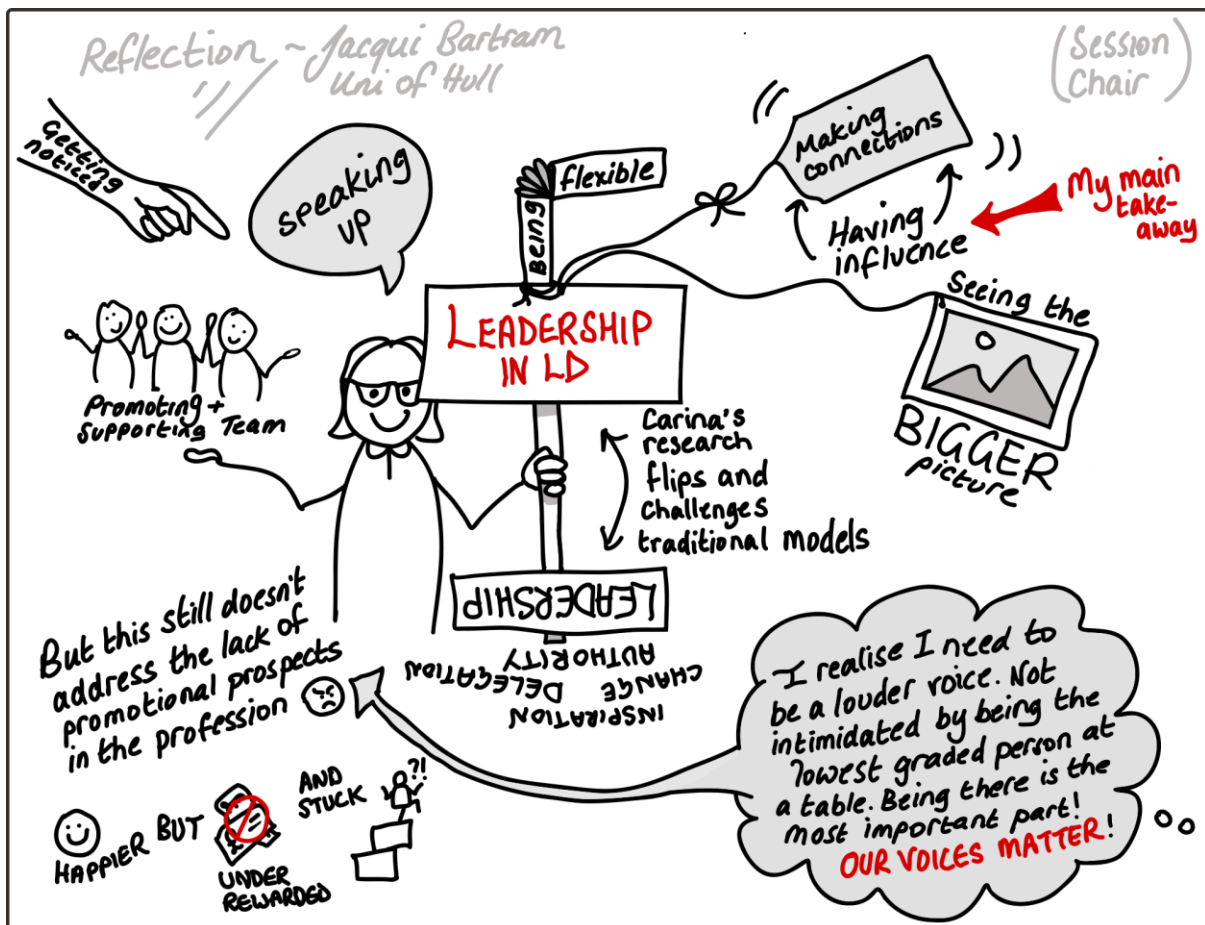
Reflection ~ Jacqui Bartram Uni of Hull

(Session Chair)

Getting noticed

speaking up

Being flexible

Making connections

Having influence

My main take-away

Seeing the BIGGER picture

LEADERSHIP IN LD

Promoting + Supporting Team

Carina's research flips and challenges traditional models

LEADERSHIP

AUTHORITY
CHANGE
DELEGATION
INSPIRATION

But this still doesn't address the lack of promotional prospects in the profession

"I realise I need to be a louder voice. Not be intimidated by being the lowest graded person at a table. Being there is the most important part! OUR VOICES MATTER!

HAPPIER BUT UNDER REWARDED AND STUCK ?!